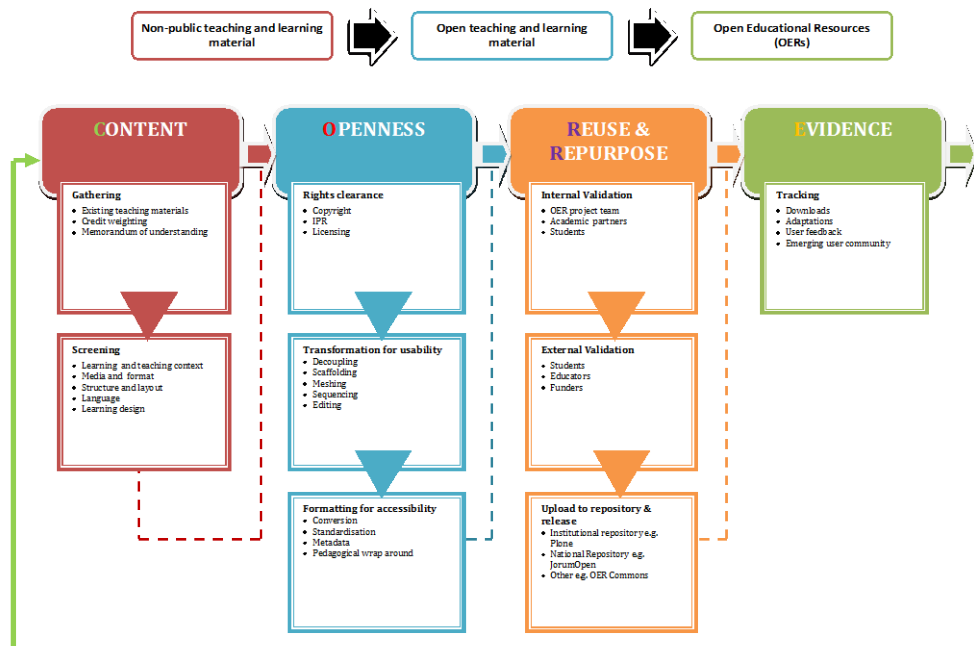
Non-public teaching and learning material

Open teaching and learning material

Open Educational Resources (OERs)

CONTENT

Gathering
- Existing teaching materials
- Credit weighting
- Memorandum of understanding

Screening
- Learning and teaching context
- Media and format
- Structure and layout
- Language
- Learning design

OPENNESS

Rights clearance
- Copyright
- IPR
- Licensing

Transformation for usability
- Decoupling
- Scaffolding
- Meshing
- Sequencing
- Editing

Formatting for accessibility
- Conversion
- Standardisation
- Metadata
- Pedagogical wrap around

REUSE & REPURPOSE

Internal Validation
- OER project team
- Academic partners
- Students

External Validation
- Students
- Educators
- Funders

Upload to repository & release
- Institutional repository e.g. Plone
- National Repository e.g. JorumOpen
- Other e.g. OER Commons

EVIDENCE

Tracking
- Downloads
- Adaptations
- User feedback
- Emerging user community